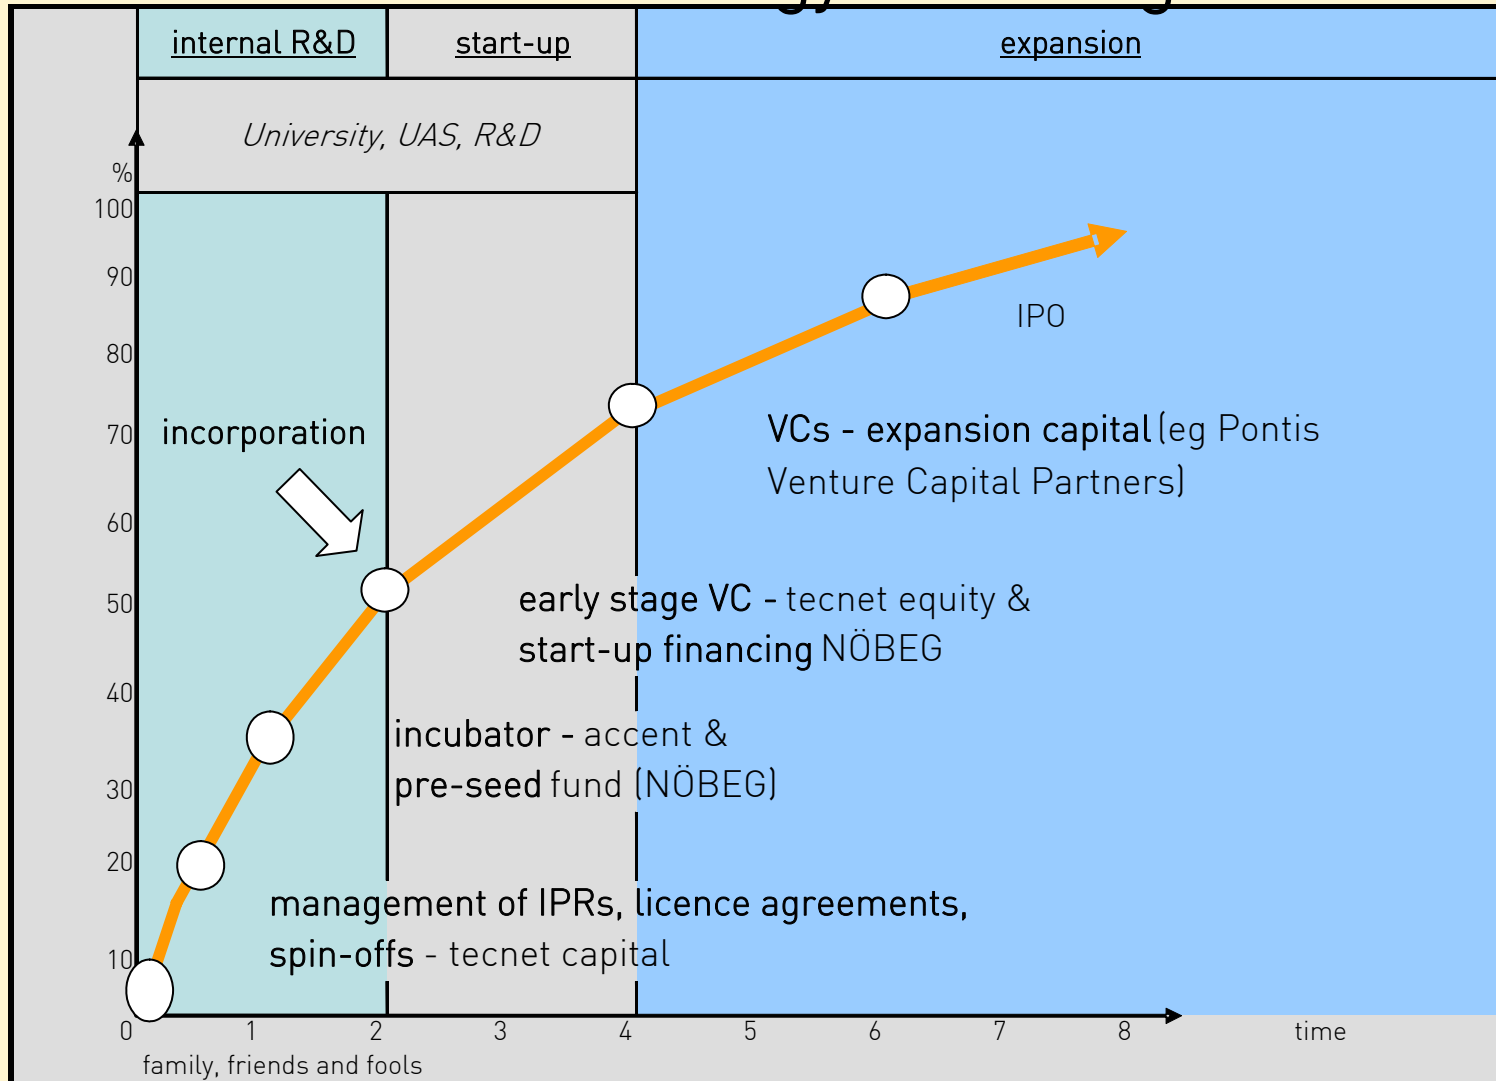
internal R&D

start-up

expansion

University, UAS, R&D

%

100

90

80

70

60

50

40

30

20

10

0

IPO

VCs - expansion capital (eg Pontis Venture Capital Partners)

incorporation

early stage VC - tecnet equity & start-up financing NÖBEG

incubator - accent & pre-seed fund (NÖBEG)

management of IPRs, licence agreements, spin-offs - tecnet capital

1

2

3

4

5

6

7

8

time

family, friends and fools